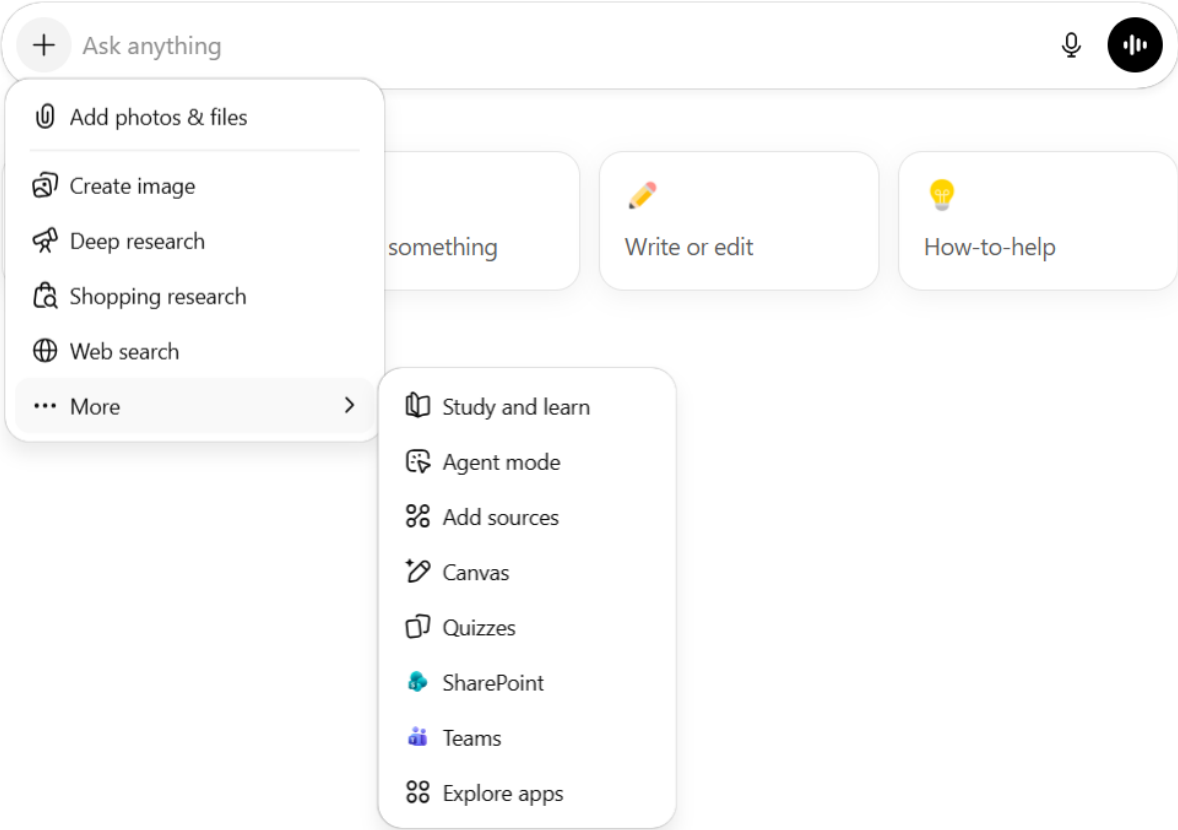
Ask anything

Add photos & files

Create image

Deep research

Shopping research

Web search

More

something

Write or edit

How-to-help

Study and learn

Agent mode

Add sources

Canvas

Quizzes

SharePoint

Teams

Explore apps